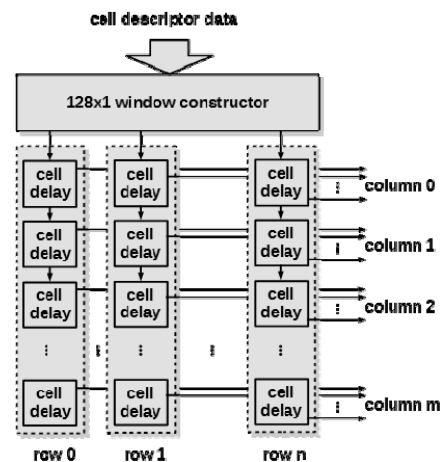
cell descriptor data

128x1 window constructor

cell delay
cell delay
cell delay
cell delay

cell delay
cell delay
cell delay
cell delay

cell delay
cell delay
cell delay
cell delay

column 0
column 1
column 2
column m

row 0
row 1
row n